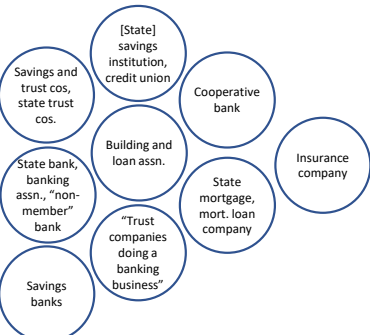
[State] savings institution, credit union

Savings and trust cos, state trust cos.

Cooperative bank

Building and loan assn.

Insurance company

State bank, banking assn., "non-member" bank

State mortgage, mort. loan company

"Trust companies doing a banking business"

Savings banks